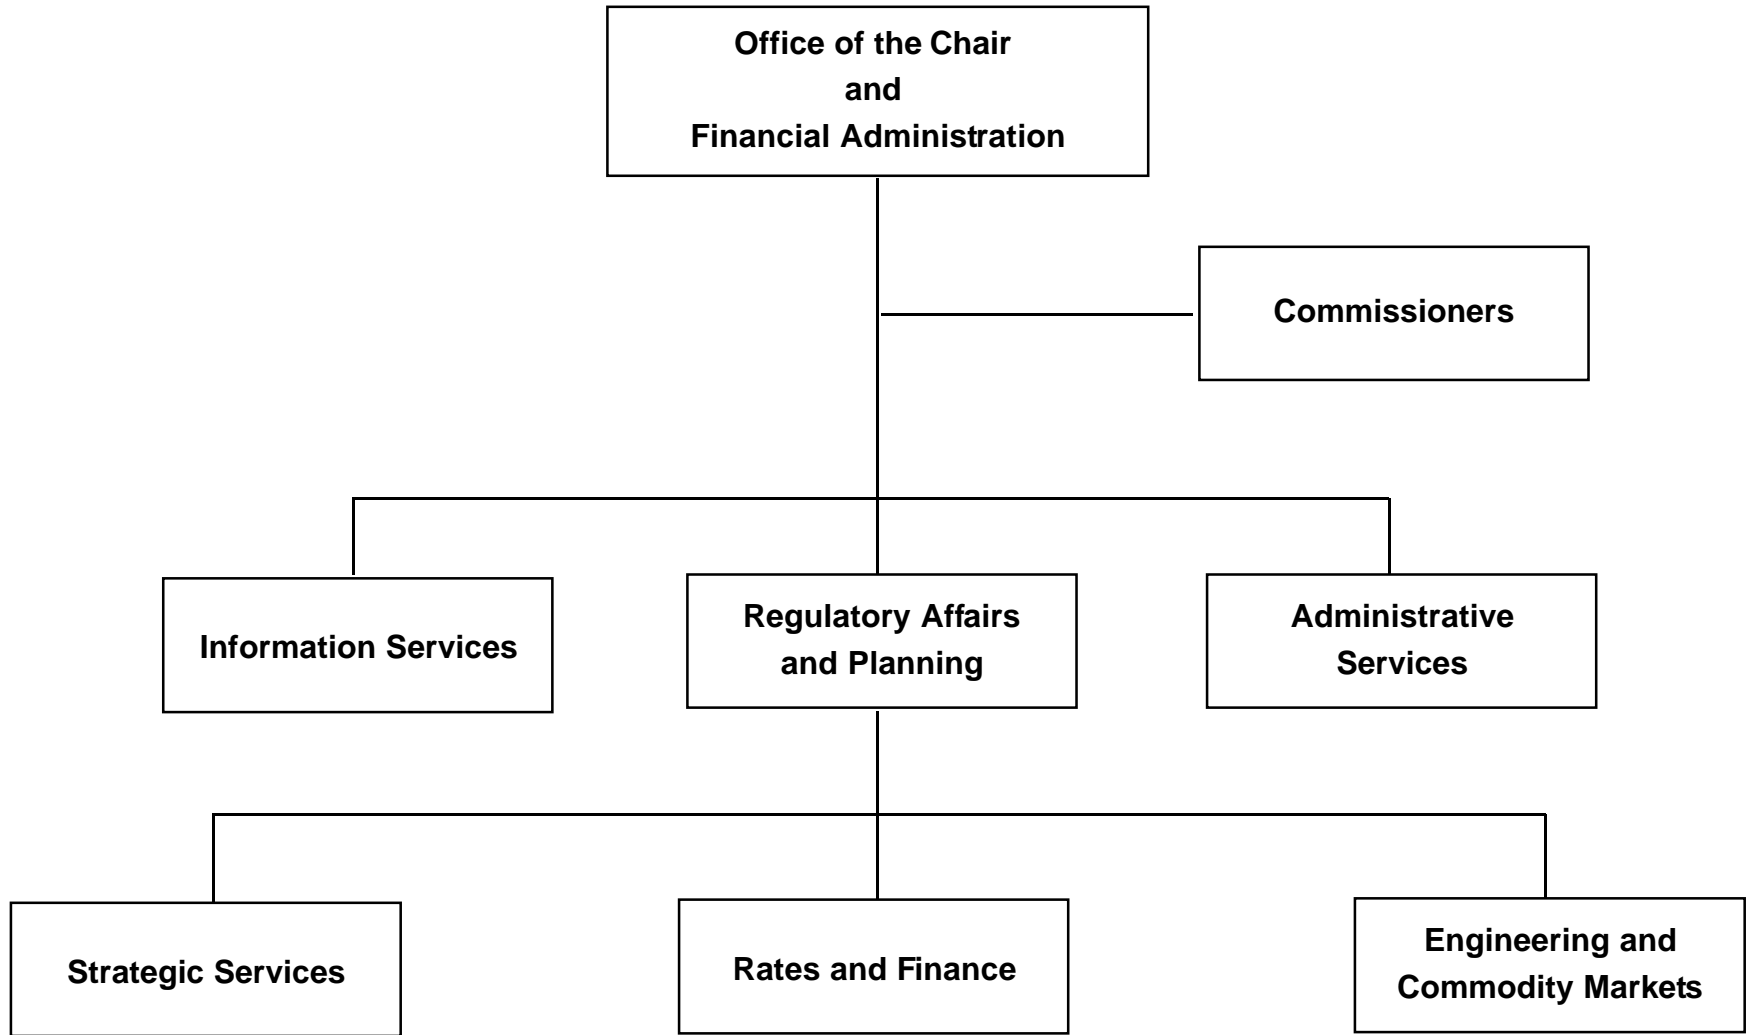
Office of the Chair
and
Financial Administration

Commissioners

Information Services

Regulatory Affairs
and Planning

Administrative
Services

Strategic Services

Rates and Finance

Engineering and
Commodity Markets